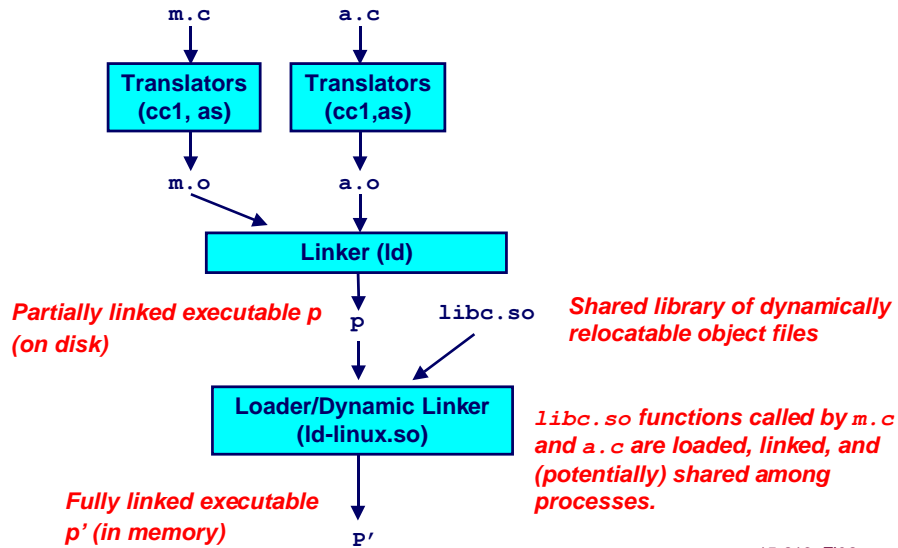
m.c

a.c

Translators (cc1, as)

Translators (cc1,as)

m.o

a.o

Linker (ld)

Partially linked executable p (on disk)

p

libc.so

Shared library of dynamically relocatable object files

Loader/Dynamic Linker (ld-linux.so)

libc.so functions called by m.c and a.c are loaded, linked, and (potentially) shared among processes.

Fully linked executable p' (in memory)

P'

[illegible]